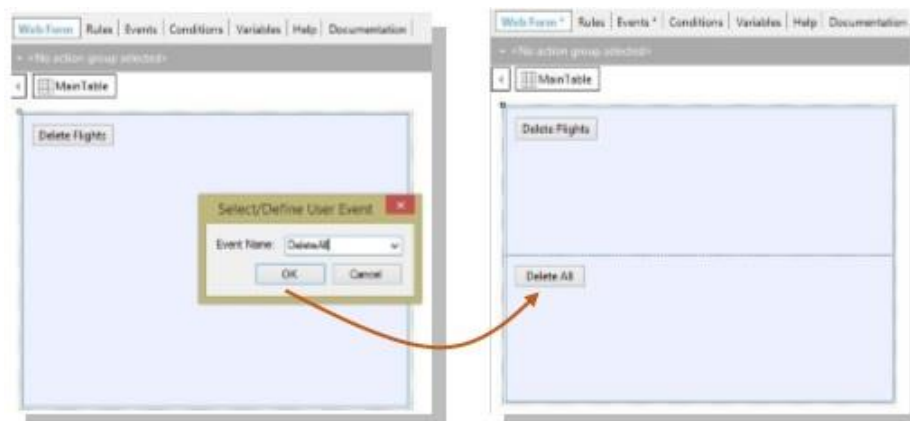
Web Form | Rules | Events | Conditions | Variables | Help | Documentation

<No action group selected>

MainTable

Delete Flights

Select/Define User Event

Event Name: DeleteAll

OK Cancel

Web Form * | Rules | Events * | Conditions | Variables | Help | Documentation

<No action group selected>

MainTable

Delete Flights

Delete All